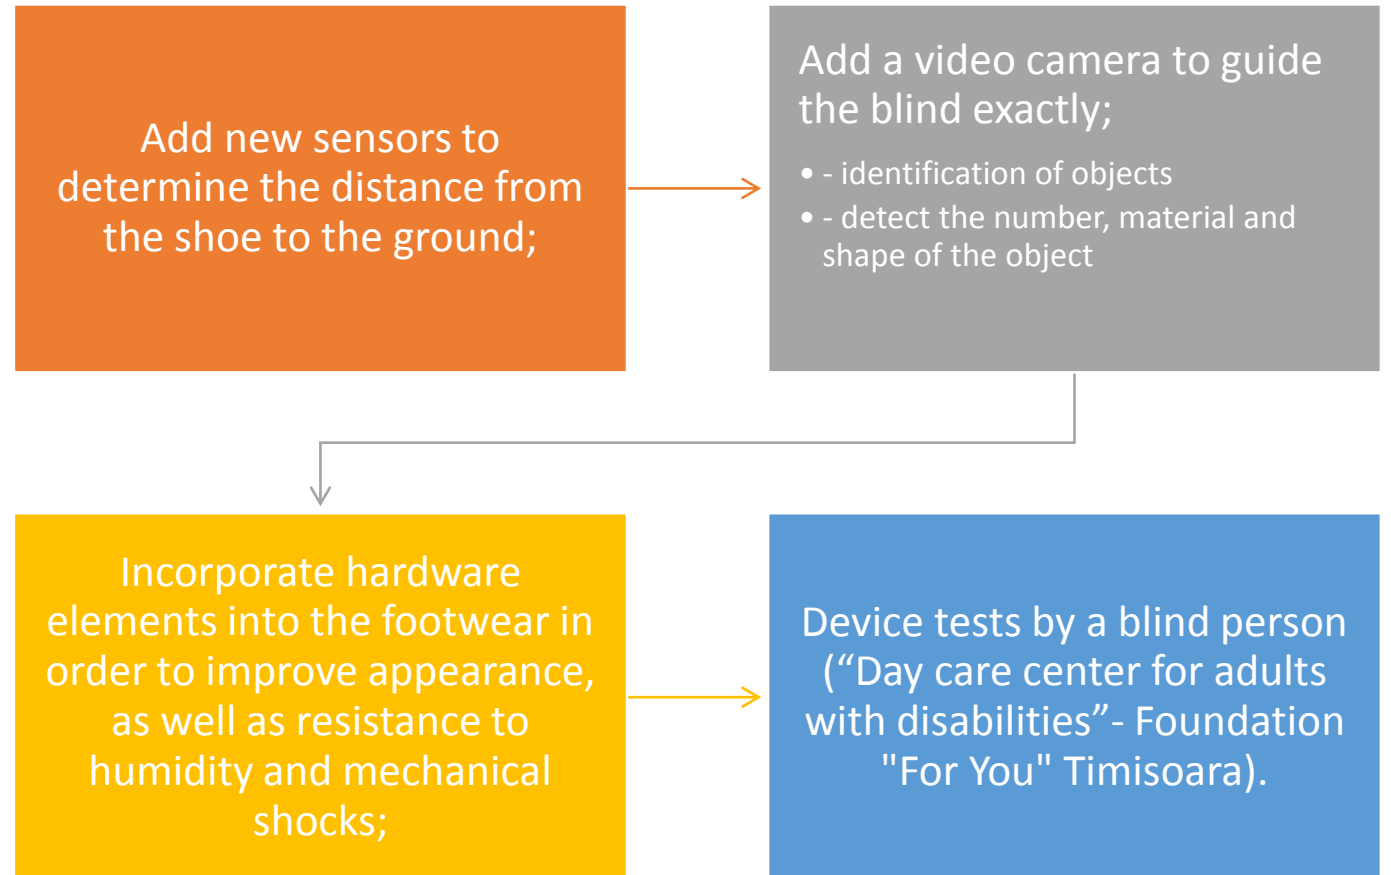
Add new sensors to determine the distance from the shoe to the ground;

Add a video camera to guide the blind exactly;

- - identification of objects
- - detect the number, material and shape of the object

Incorporate hardware elements into the footwear in order to improve appearance, as well as resistance to humidity and mechanical shocks;

Device tests by a blind person (“Day care center for adults with disabilities”- Foundation "For You" Timisoara).